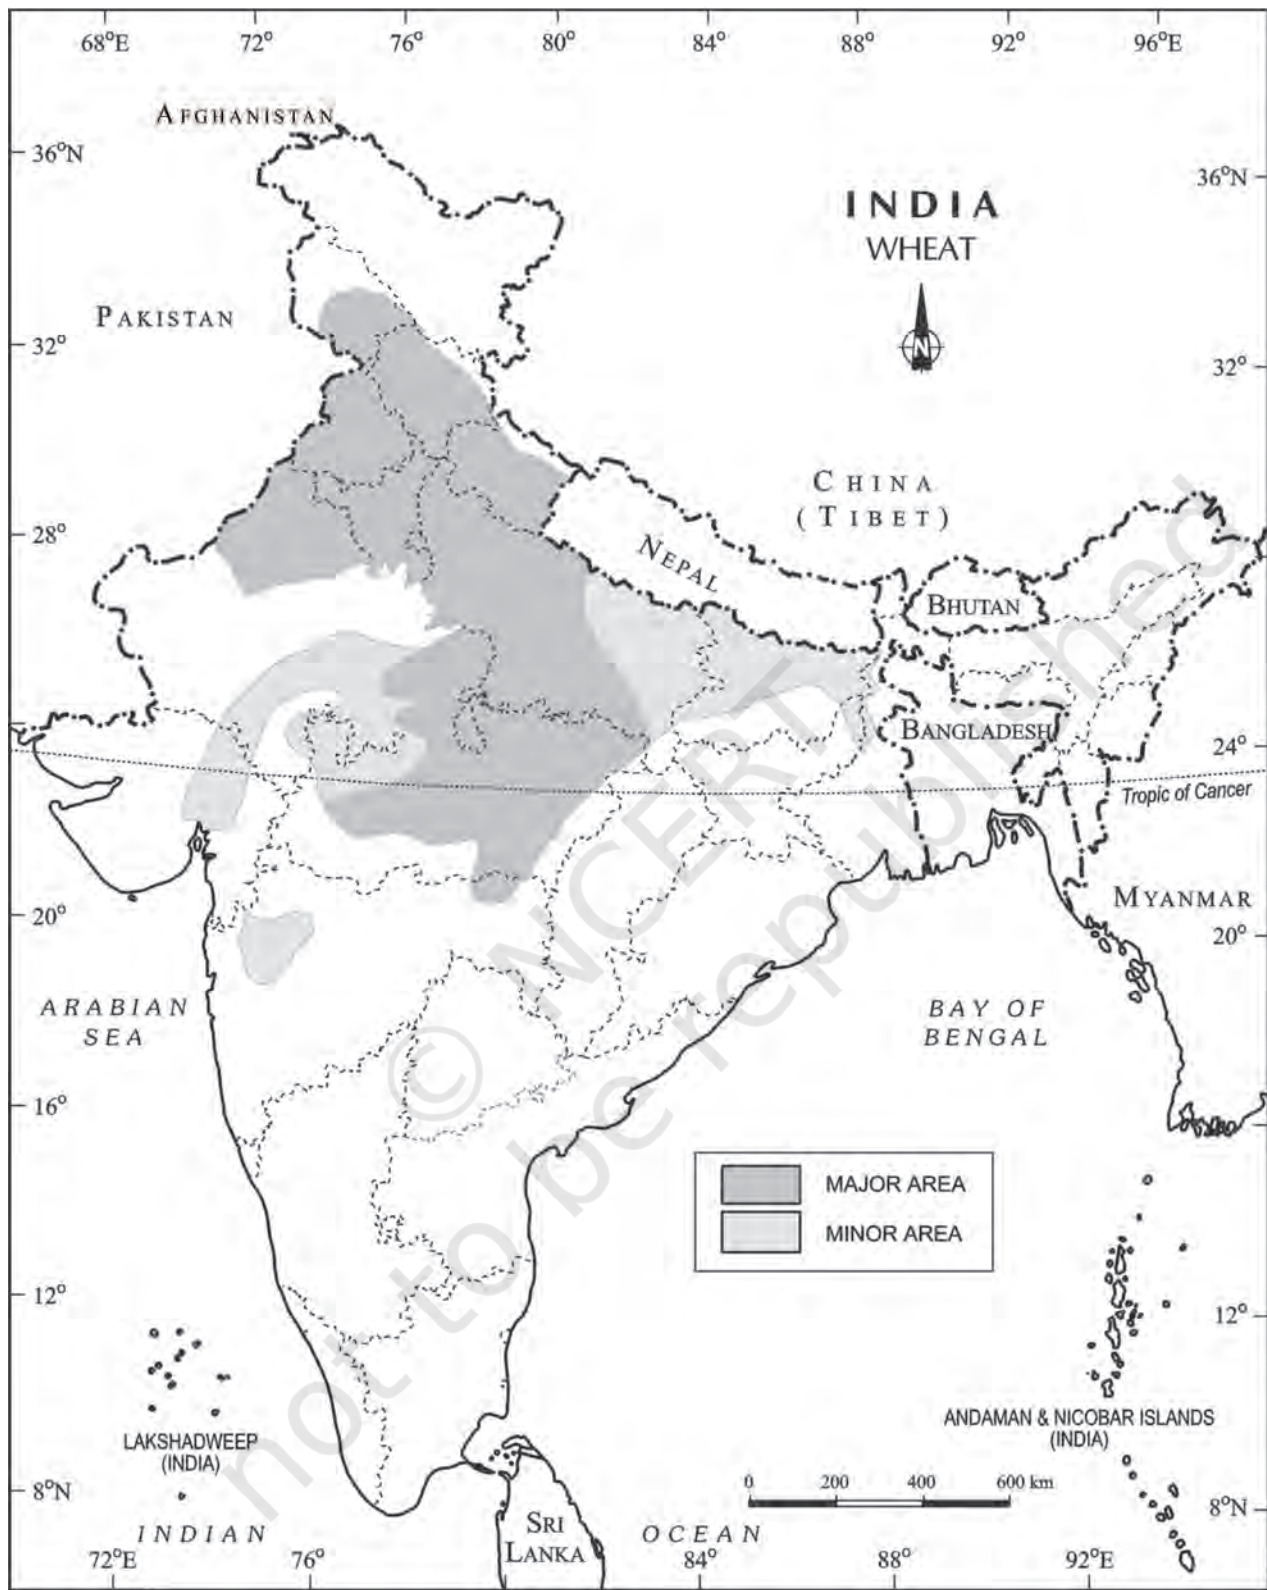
68°E 72° 76° 80° 84° 88° 92° 96°E

AFGHANISTAN

36°N

36°N

INDIA
WHEAT

N

PAKISTAN

32°

32°

CHINA
(TIBET)

28°

NEPAL

BHUTAN

BANGLADESH

24°

Tropic of Cancer

MYANMAR

20°

20°

ARABIAN SEA

BAY OF BENGAL

16°

| | |
|---|---|
| | MAJOR AREA |
| | MINOR AREA |

12°

12°

LAKSHADWEEP (INDIA)

ANDAMAN & NICOBAR ISLANDS (INDIA)

0 200 400 600 km

8°N

8°N

INDIAN

SRI LANKA

OCEAN

72°E 76° 84° 88° 92°E

© NCERT not to be republished